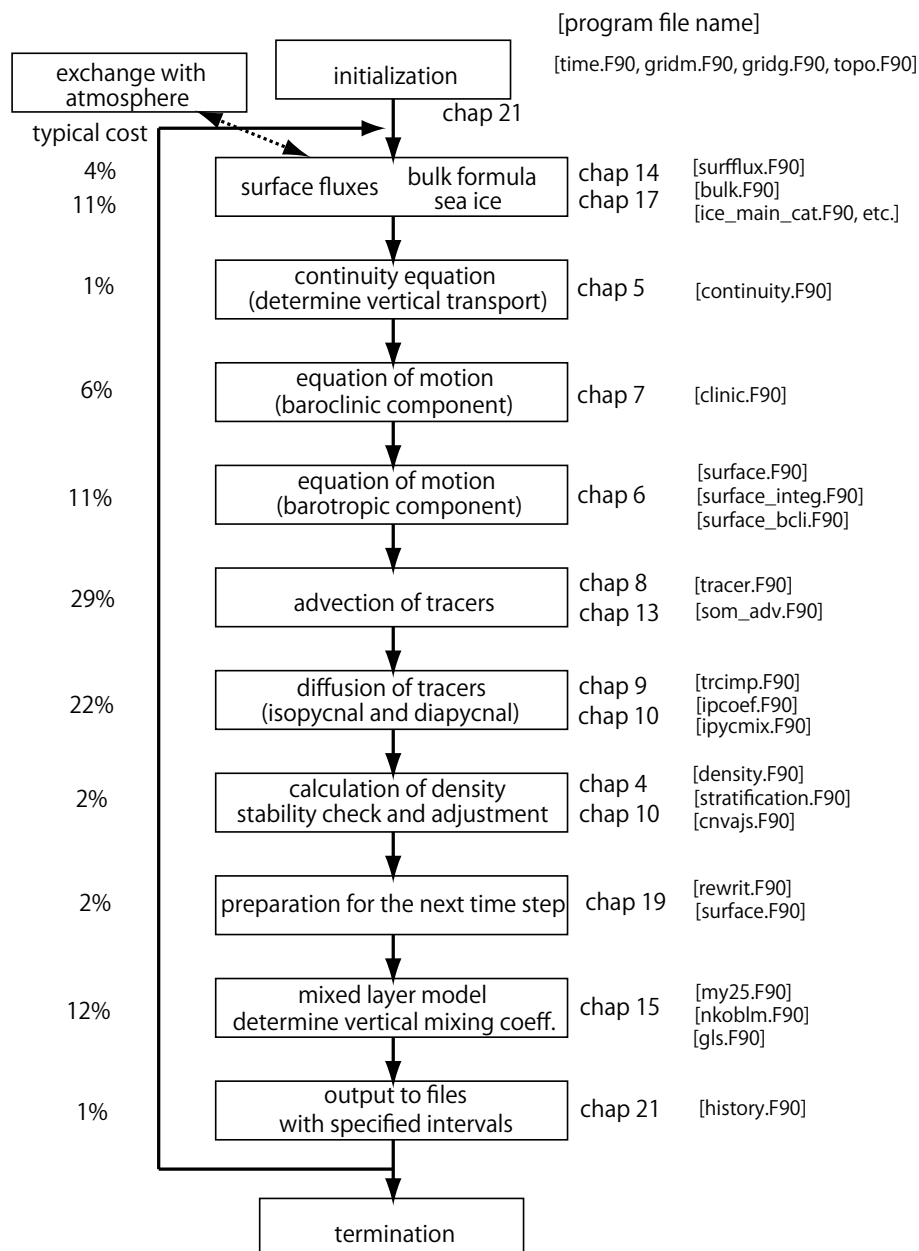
[program file name]

exchange with atmosphere

initialization

[time.F90, gridm.F90, gridg.F90, topo.F90]

chap 21

typical cost

4%
11%

surface fluxes bulk formula sea ice

chap 14
chap 17

[surfflux.F90]
[bulk.F90]
[ice_main_cat.F90, etc.]

1%

continuity equation (determine vertical transport)

chap 5

[continuity.F90]

6%

equation of motion (baroclinic component)

chap 7

[clinic.F90]

11%

equation of motion (barotropic component)

chap 6

[surface.F90]
[surface_integ.F90]
[surface_bcli.F90]

29%

advection of tracers

chap 8
chap 13

[tracer.F90]
[som_adv.F90]

22%

diffusion of tracers (isopycnal and diapycnal)

chap 9
chap 10

[trcimp.F90]
[ipcoef.F90]
[ipycmix.F90]

2%

calculation of density stability check and adjustment

chap 4
chap 10

[density.F90]
[stratification.F90]
[cnvajs.F90]

2%

preparation for the next time step

chap 19

[rewrit.F90]
[surface.F90]

12%

mixed layer model determine vertical mixing coeff.

chap 15

[my25.F90]
[nkoblm.F90]
[gls.F90]

1%

output to files with specified intervals

chap 21

[history.F90]

termination